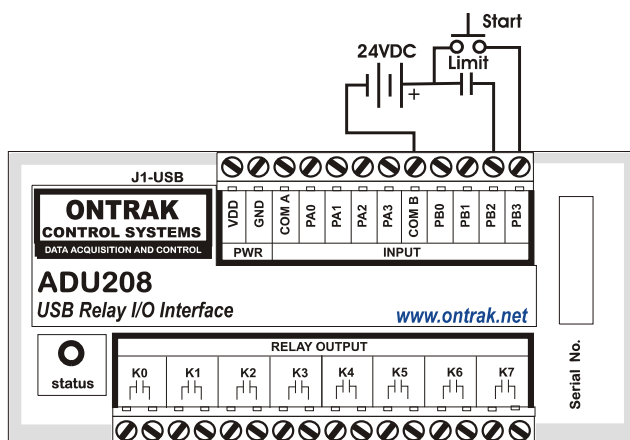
Start
24VDC
+
Limit
J1-USB
ONTRAK
CONTROL SYSTEMS
DATA ACQUISITION AND CONTROL
VDD
GND
COM A
PA0
PA1
PA2
PA3
COM B
PB0
PB1
PB2
PB3
PWR
INPUT
ADU208
USB Relay I/O Interface
www.ontrak.net
status
RELAY OUTPUT
K0
K1
K2
K3
K4
K5
K6
K7
Serial No.